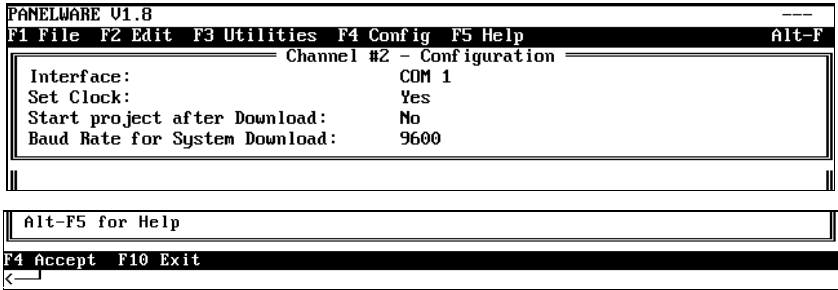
PANELWARE V1.8 ---
F1 File F2 Edit F3 Utilities F4 Config F5 Help Alt-F

Channel #2 - Configuration

| | |
|---|---|
| Interface: | COM 1 |
| Set Clock: | Yes |
| Start project after Download: | No |
| Baud Rate for System Download: | 9600 |

Alt-F5 for Help

F4 Accept F10 Exit